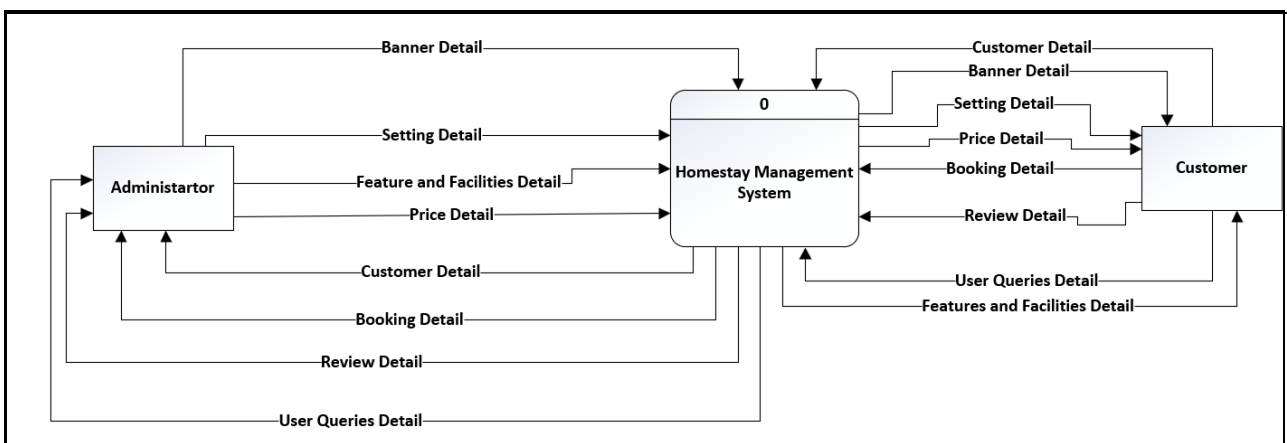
Banner Detail
Customer Detail
Banner Detail
0
Setting Detail
Setting Detail
Price Detail
Administartor
Feature and Facilities Detail
Homestay Management System
Booking Detail
Customer
Price Detail
Review Detail
Customer Detail
User Queries Detail
Features and Facilities Detail
Booking Detail
Review Detail
User Queries Detail